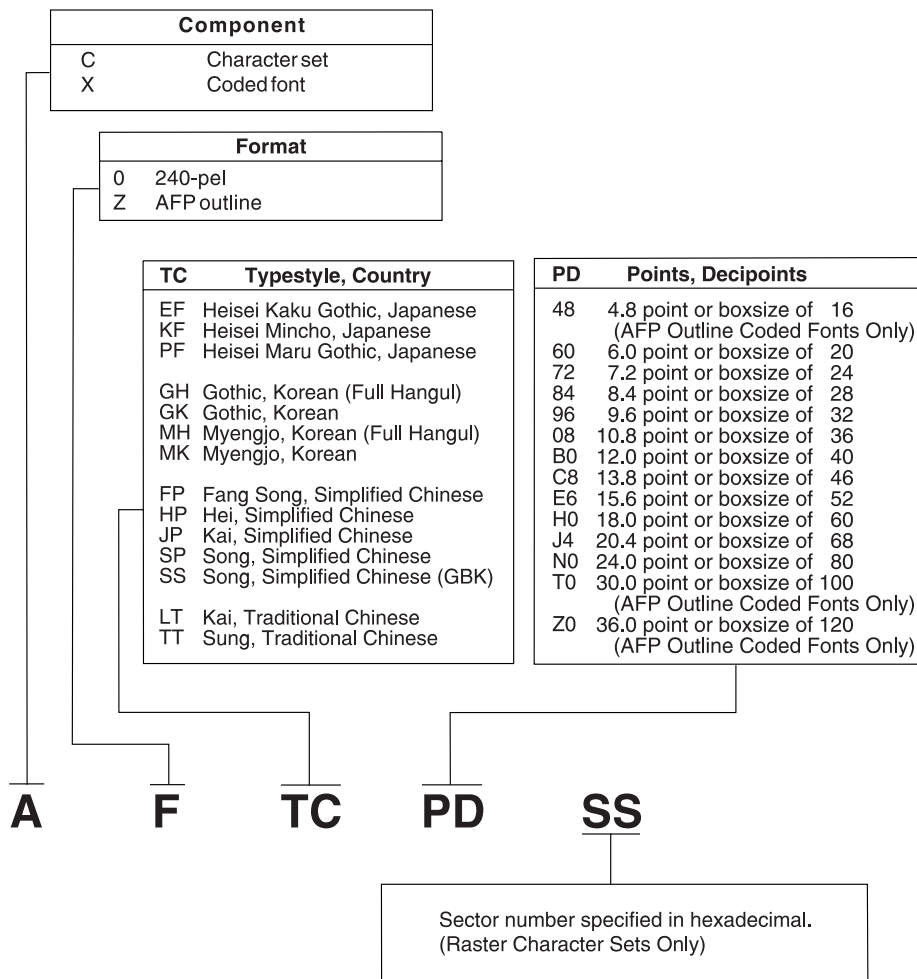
| Component | |
|---|---|
| C | Character set |
| X | Coded font |

| Format | |
|---|---|
| 0 | 240-pel |
| Z | AFP outline |

| TC | Typestyle, Country |
|---|---|
| EF | Heisei Kaku Gothic, Japanese |
| KF | Heisei Mincho, Japanese |
| PF | Heisei Maru Gothic, Japanese |
| GH | Gothic, Korean (Full Hangul) |
| GK | Gothic, Korean |
| MH | Myengjo, Korean (Full Hangul) |
| MK | Myengjo, Korean |
| FP | Fang Song, Simplified Chinese |
| HP | Hei, Simplified Chinese |
| JP | Kai, Simplified Chinese |
| SP | Song, Simplified Chinese |
| SS | Song, Simplified Chinese (GBK) |
| LT | Kai, Traditional Chinese |
| TT | Sung, Traditional Chinese |

| PD | Points, Decipoints |
|---|---|
| 48 | 4.8 point or boxsize of 16 (AFP Outline Coded Fonts Only) |
| 60 | 6.0 point or boxsize of 20 |
| 72 | 7.2 point or boxsize of 24 |
| 84 | 8.4 point or boxsize of 28 |
| 96 | 9.6 point or boxsize of 32 |
| 08 | 10.8 point or boxsize of 36 |
| B0 | 12.0 point or boxsize of 40 |
| C8 | 13.8 point or boxsize of 46 |
| E6 | 15.6 point or boxsize of 52 |
| H0 | 18.0 point or boxsize of 60 |
| J4 | 20.4 point or boxsize of 68 |
| N0 | 24.0 point or boxsize of 80 |
| T0 | 30.0 point or boxsize of 100 (AFP Outline Coded Fonts Only) |
| Z0 | 36.0 point or boxsize of 120 (AFP Outline Coded Fonts Only) |

A F TC PD SS

Sector number specified in hexadecimal. (Raster Character Sets Only)